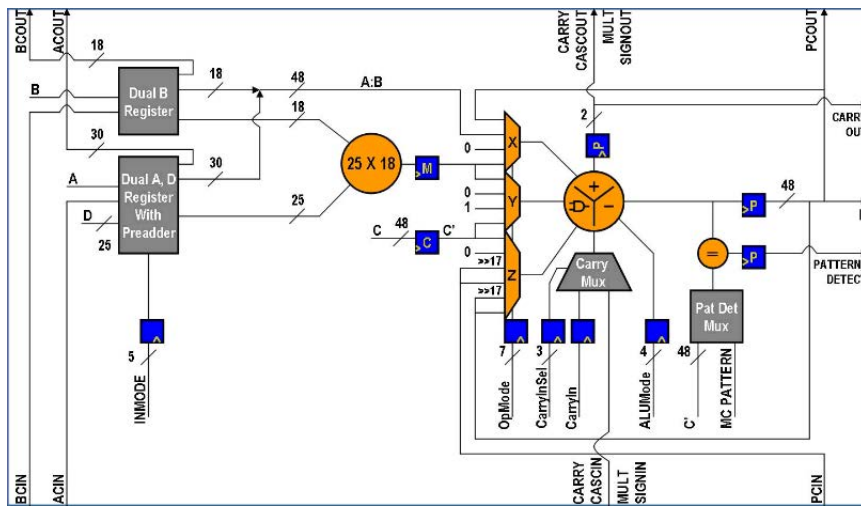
BCOUT
ACOUT
CARRY CASCOUT
MULT SIGNOUT
PCOUT
18
18
48
A:B
B
Dual B Register
18
2
CARR OUT
30
30
25 X 18
M
0
X
P
A
Dual A, D Register With Preadder
0
1
Y
48
P
D
25
25
C
48
C
C'
0
>>17
Z
=
P
PATTERN DETEC
>>17
Carry Mux
Pat Det Mux
5
7
3
4
48
INMODE
OpMode
CarryInSel
CarryIn
ALUMode
C'
MC PATTERN
BCIN
ACIN
CARRY CASCIN
MULT SIGNIN
PCIN